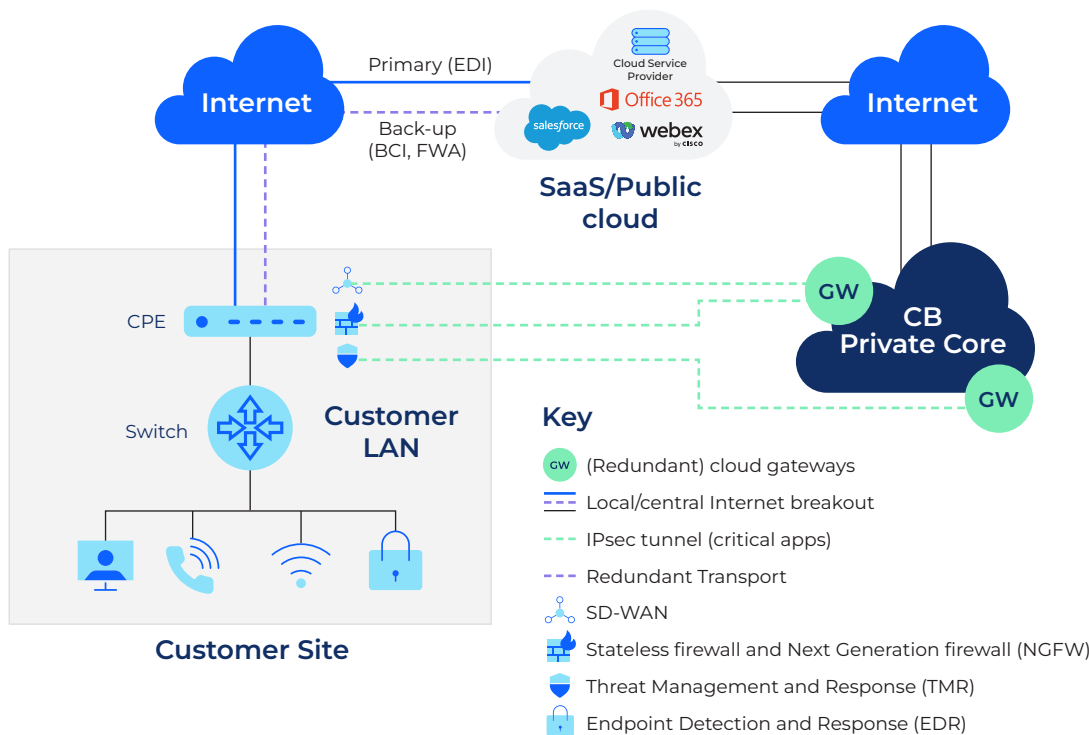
Internet

Primary (EDI)

Back-up
(BCI, FWA)

Cloud Service Provider

Office 365

salesforce

webex
by cisco

SaaS/Public cloud

Internet

GW

CB
Private Core

GW

CPE

Switch

Customer LAN

Customer Site

Key

GW (Redundant) cloud gateways

Local/central Internet breakout

IPsec tunnel (critical apps)

Redundant Transport

SD-WAN

Stateless firewall and Next Generation firewall (NGFW)

Threat Management and Response (TMR)

Endpoint Detection and Response (EDR)